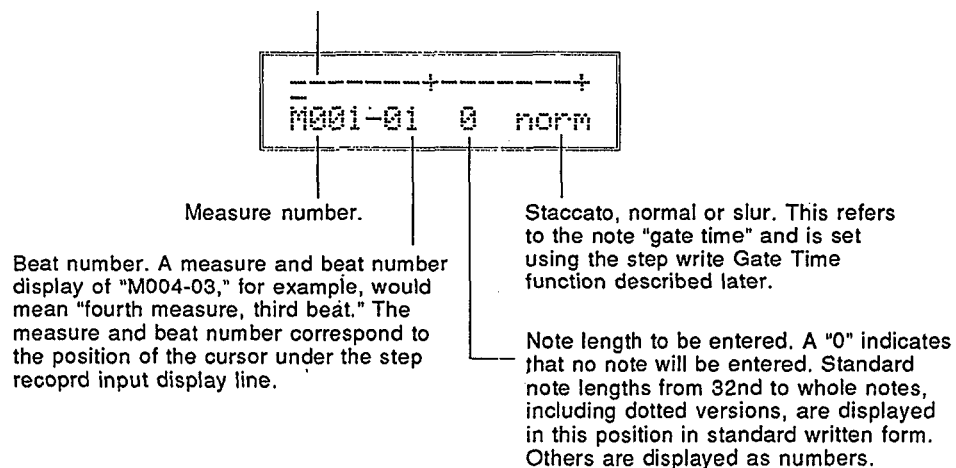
——————+——————+
M001-01 0 norm

Measure number.

Staccato, normal or slur. This refers to the note "gate time" and is set using the step write Gate Time function described later.

Beat number. A measure and beat number display of "M004-03," for example, would mean "fourth measure, third beat." The measure and beat number correspond to the position of the cursor under the step recoprd input display line.

Note length to be entered. A "0" indicates that no note will be entered. Standard note lengths from 32nd to whole notes, including dotted versions, are displayed in this position in standard written form. Others are displayed as numbers.